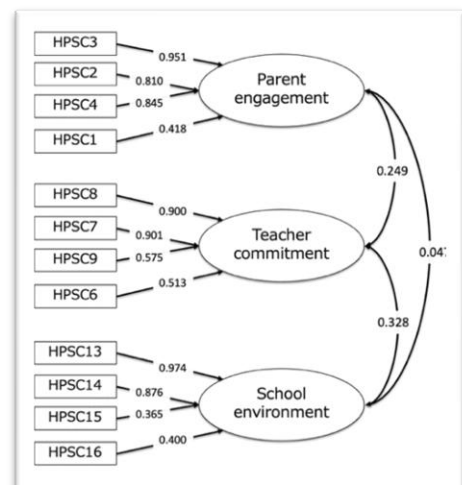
HPSC3
0.951
HPSC2
0.810
HPSC4
0.845
HPSC1
0.418
Parent engagement

HPSC8
0.900
HPSC7
0.901
HPSC9
0.575
HPSC6
0.513
Teacher commitment

HPSC13
0.974
HPSC14
0.876
HPSC15
0.365
HPSC16
0.400
School environment

0.249
0.328
0.04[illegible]